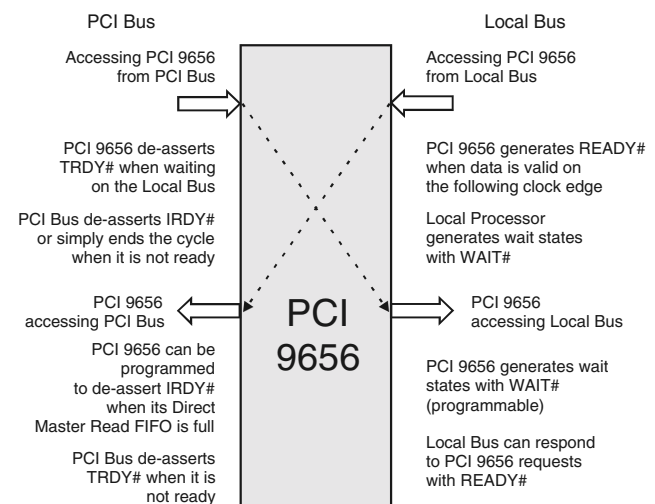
PCI Bus

Accessing PCI 9656 from PCI Bus

PCI 9656 de-asserts TRDY# when waiting on the Local Bus

PCI Bus de-asserts IRDY# or simply ends the cycle when it is not ready

PCI 9656 accessing PCI Bus

PCI 9656 can be programmed to de-assert IRDY# when its Direct Master Read FIFO is full

PCI Bus de-asserts TRDY# when it is not ready

PCI 9656

Local Bus

Accessing PCI 9656 from Local Bus

PCI 9656 generates READY# when data is valid on the following clock edge

Local Processor generates wait states with WAIT#

PCI 9656 accessing Local Bus

PCI 9656 generates wait states with WAIT# (programmable)

Local Bus can respond to PCI 9656 requests with READY#